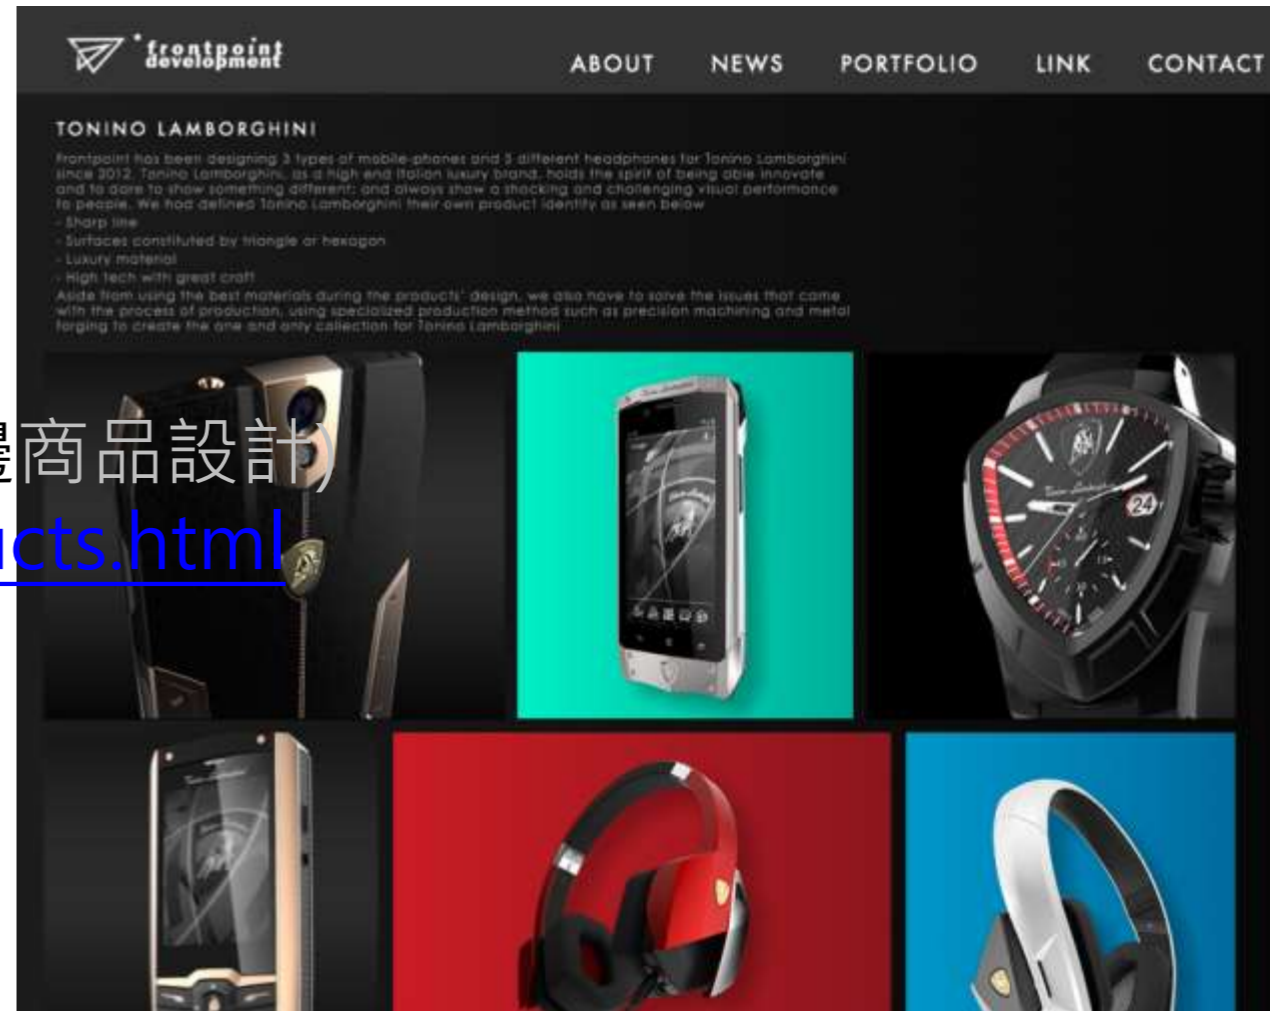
frontpoint development

ABOUT NEWS PORTFOLIO LINK CONTACT

TONINO LAMBORGHINI

Frontpoint has been designing 3 types of mobile-phones and 3 different headphones for Tonino Lamborghini since 2012. Tonino Lamborghini, as a high end Italian luxury brand, holds the spirit of being able innovate and to dare to show something different; and always show a shocking and challenging visual performance to people. We had defined Tonino Lamborghini their own product identity as seen below
- Sharp line
- Surfaces constituted by triangle or hexagon
- Luxury material
- High tech with great craft
Aside from using the best materials during the products' design, we also have to solve the issues that come with the process of production, using specialized production method such as precision machining and metal forging to create the one and only collection for Tonino Lamborghini

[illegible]商品設計)

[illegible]cts.html

24